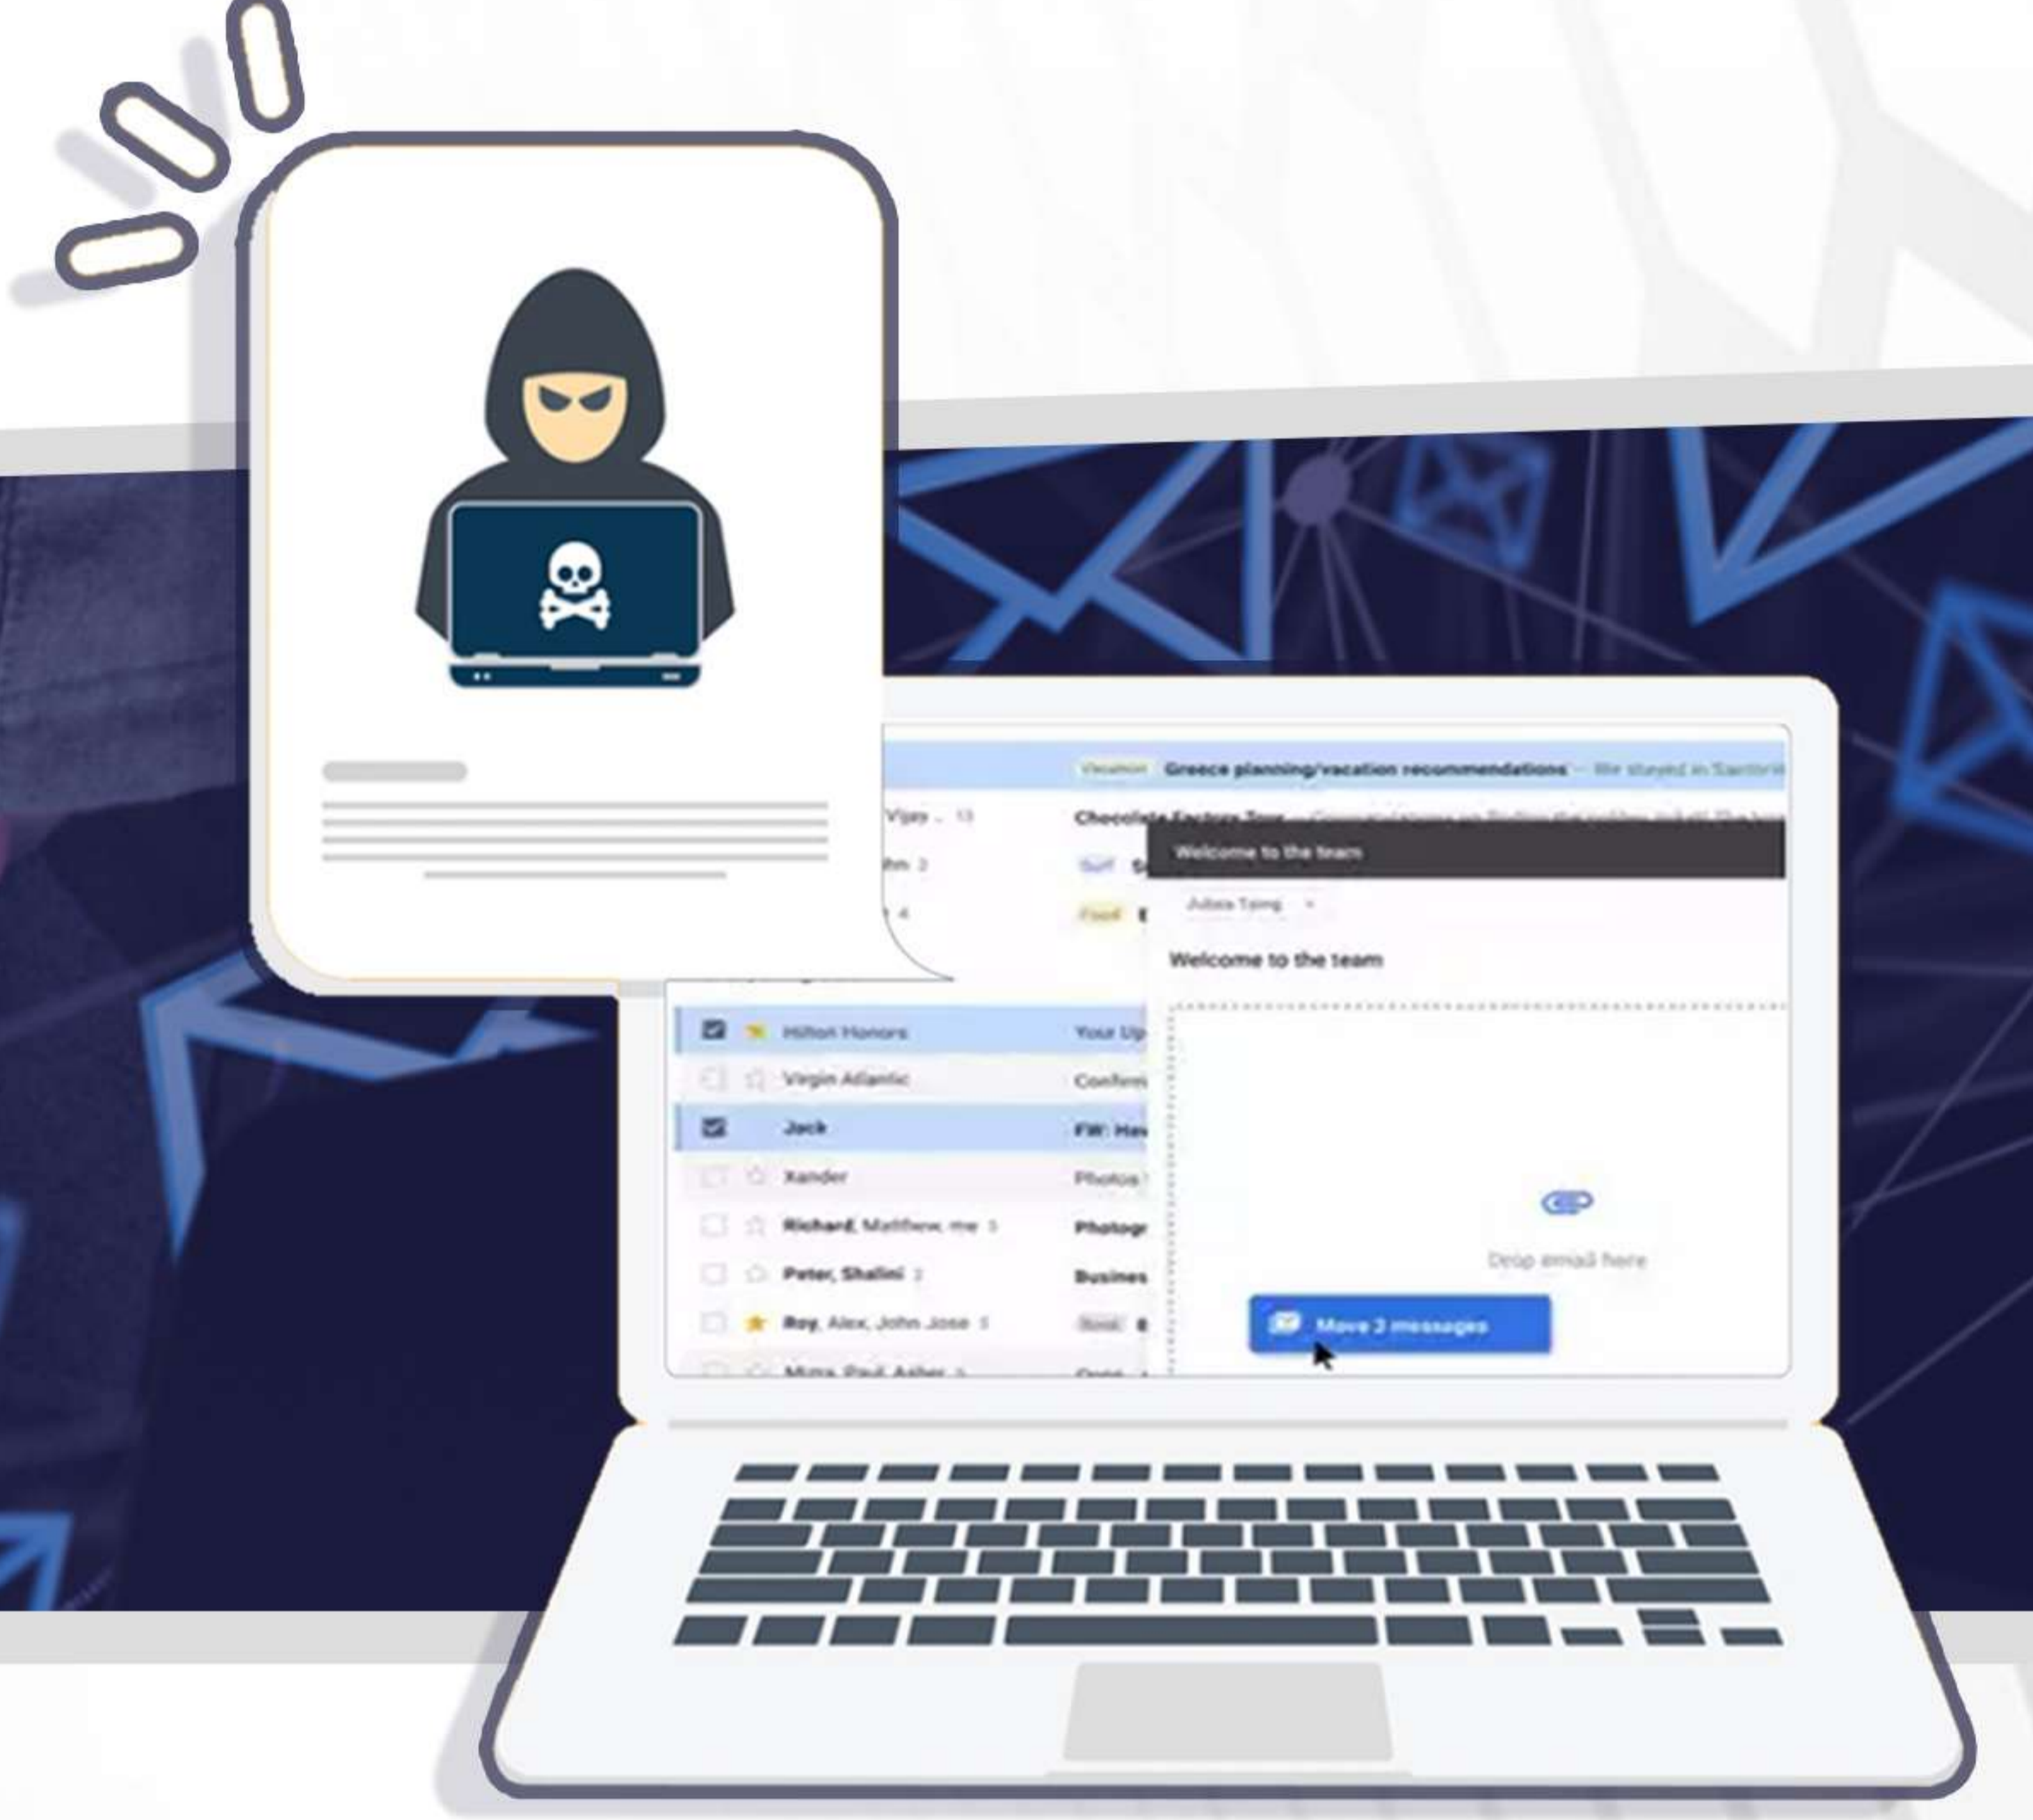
Vacation Greece planning/vacation recommendations — We stayed in Santorini

Vijay .. 13 Chocolate Factory Tour

hn 2 Surf S

4 Food E

Welcome to the team

Julissa Tsang

Welcome to the team

Hilton Honors Your Up

Virgin Atlantic Confirm

Jack FW: Hav

Xander Photos

Richard, Matthew, me 3 Photogr

Peter, Shalini 2 Busines

Roy, Alex, John Jose 5 Book

Mirza, Paul, Asher 5

Drop email here

Move 2 messages